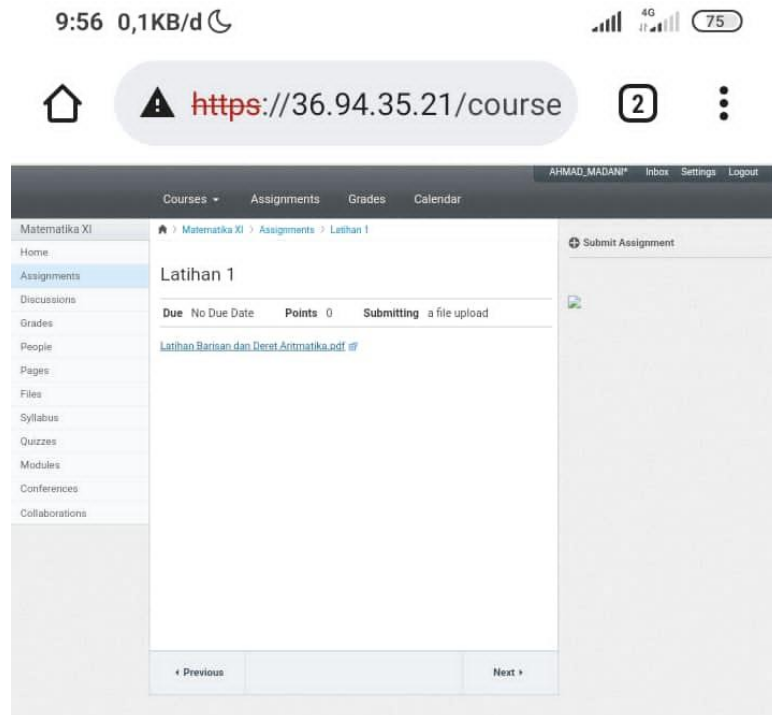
9:56 0,1KB/d

4G 75

https://36.94.35.21/course

2

AHMAD_MADANI* Inbox Settings Logout

Courses ▾ Assignments Grades Calendar

Matematika XI
Home
Assignments
Discussions
Grades
People
Pages
Files
Syllabus
Quizzes
Modules
Conferences
Collaborations

Matematika XI > Assignments > Latihan 1

Latihan 1

Due No Due Date Points 0 Submitting a file upload

Latihan Barisan dan Deret Aritmatika.pdf

‹ Previous

Next ›

Submit Assignment